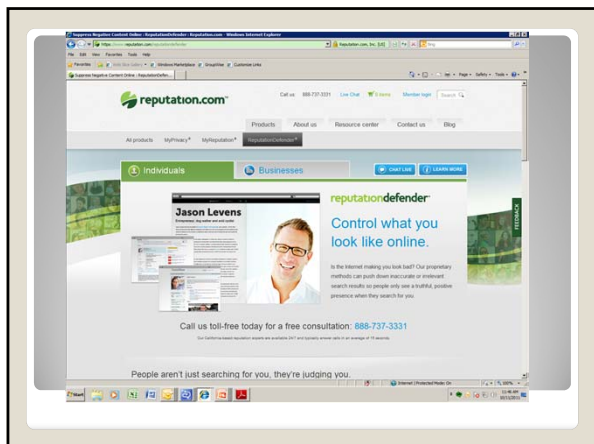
Suppress Negative Content Online : ReputationDefender - Reputation.com - Windows Internet Explorer

https://www.reputation.com/reputationdefender

Reputation.com, Inc. [US]

File Edit View Favorites Tools Help

Favorites

Suppress Negative Content Online : ReputationDefen...

Page ▾ Safety ▾ Tools ▾

reputation.com

Call us: 888-737-3331 Live Chat 0 items Member login Search

Products About us Resource center Contact us Blog

All products MyPrivacy MyReputation ReputationDefender

Individuals Businesses

CHAT LIVE LEARN MORE

Jason Levens

reputationdefender

Control what you look like online.

Is the Internet making you look bad? Our proprietary methods can push down inaccurate or irrelevant search results so people only see a truthful, positive presence when they search for you.

FEEDBACK

Call us toll-free today for a free consultation: 888-737-3331

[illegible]

People aren't just searching for you, they're judging you.

Internet | Protected Mode: On

100%

Start